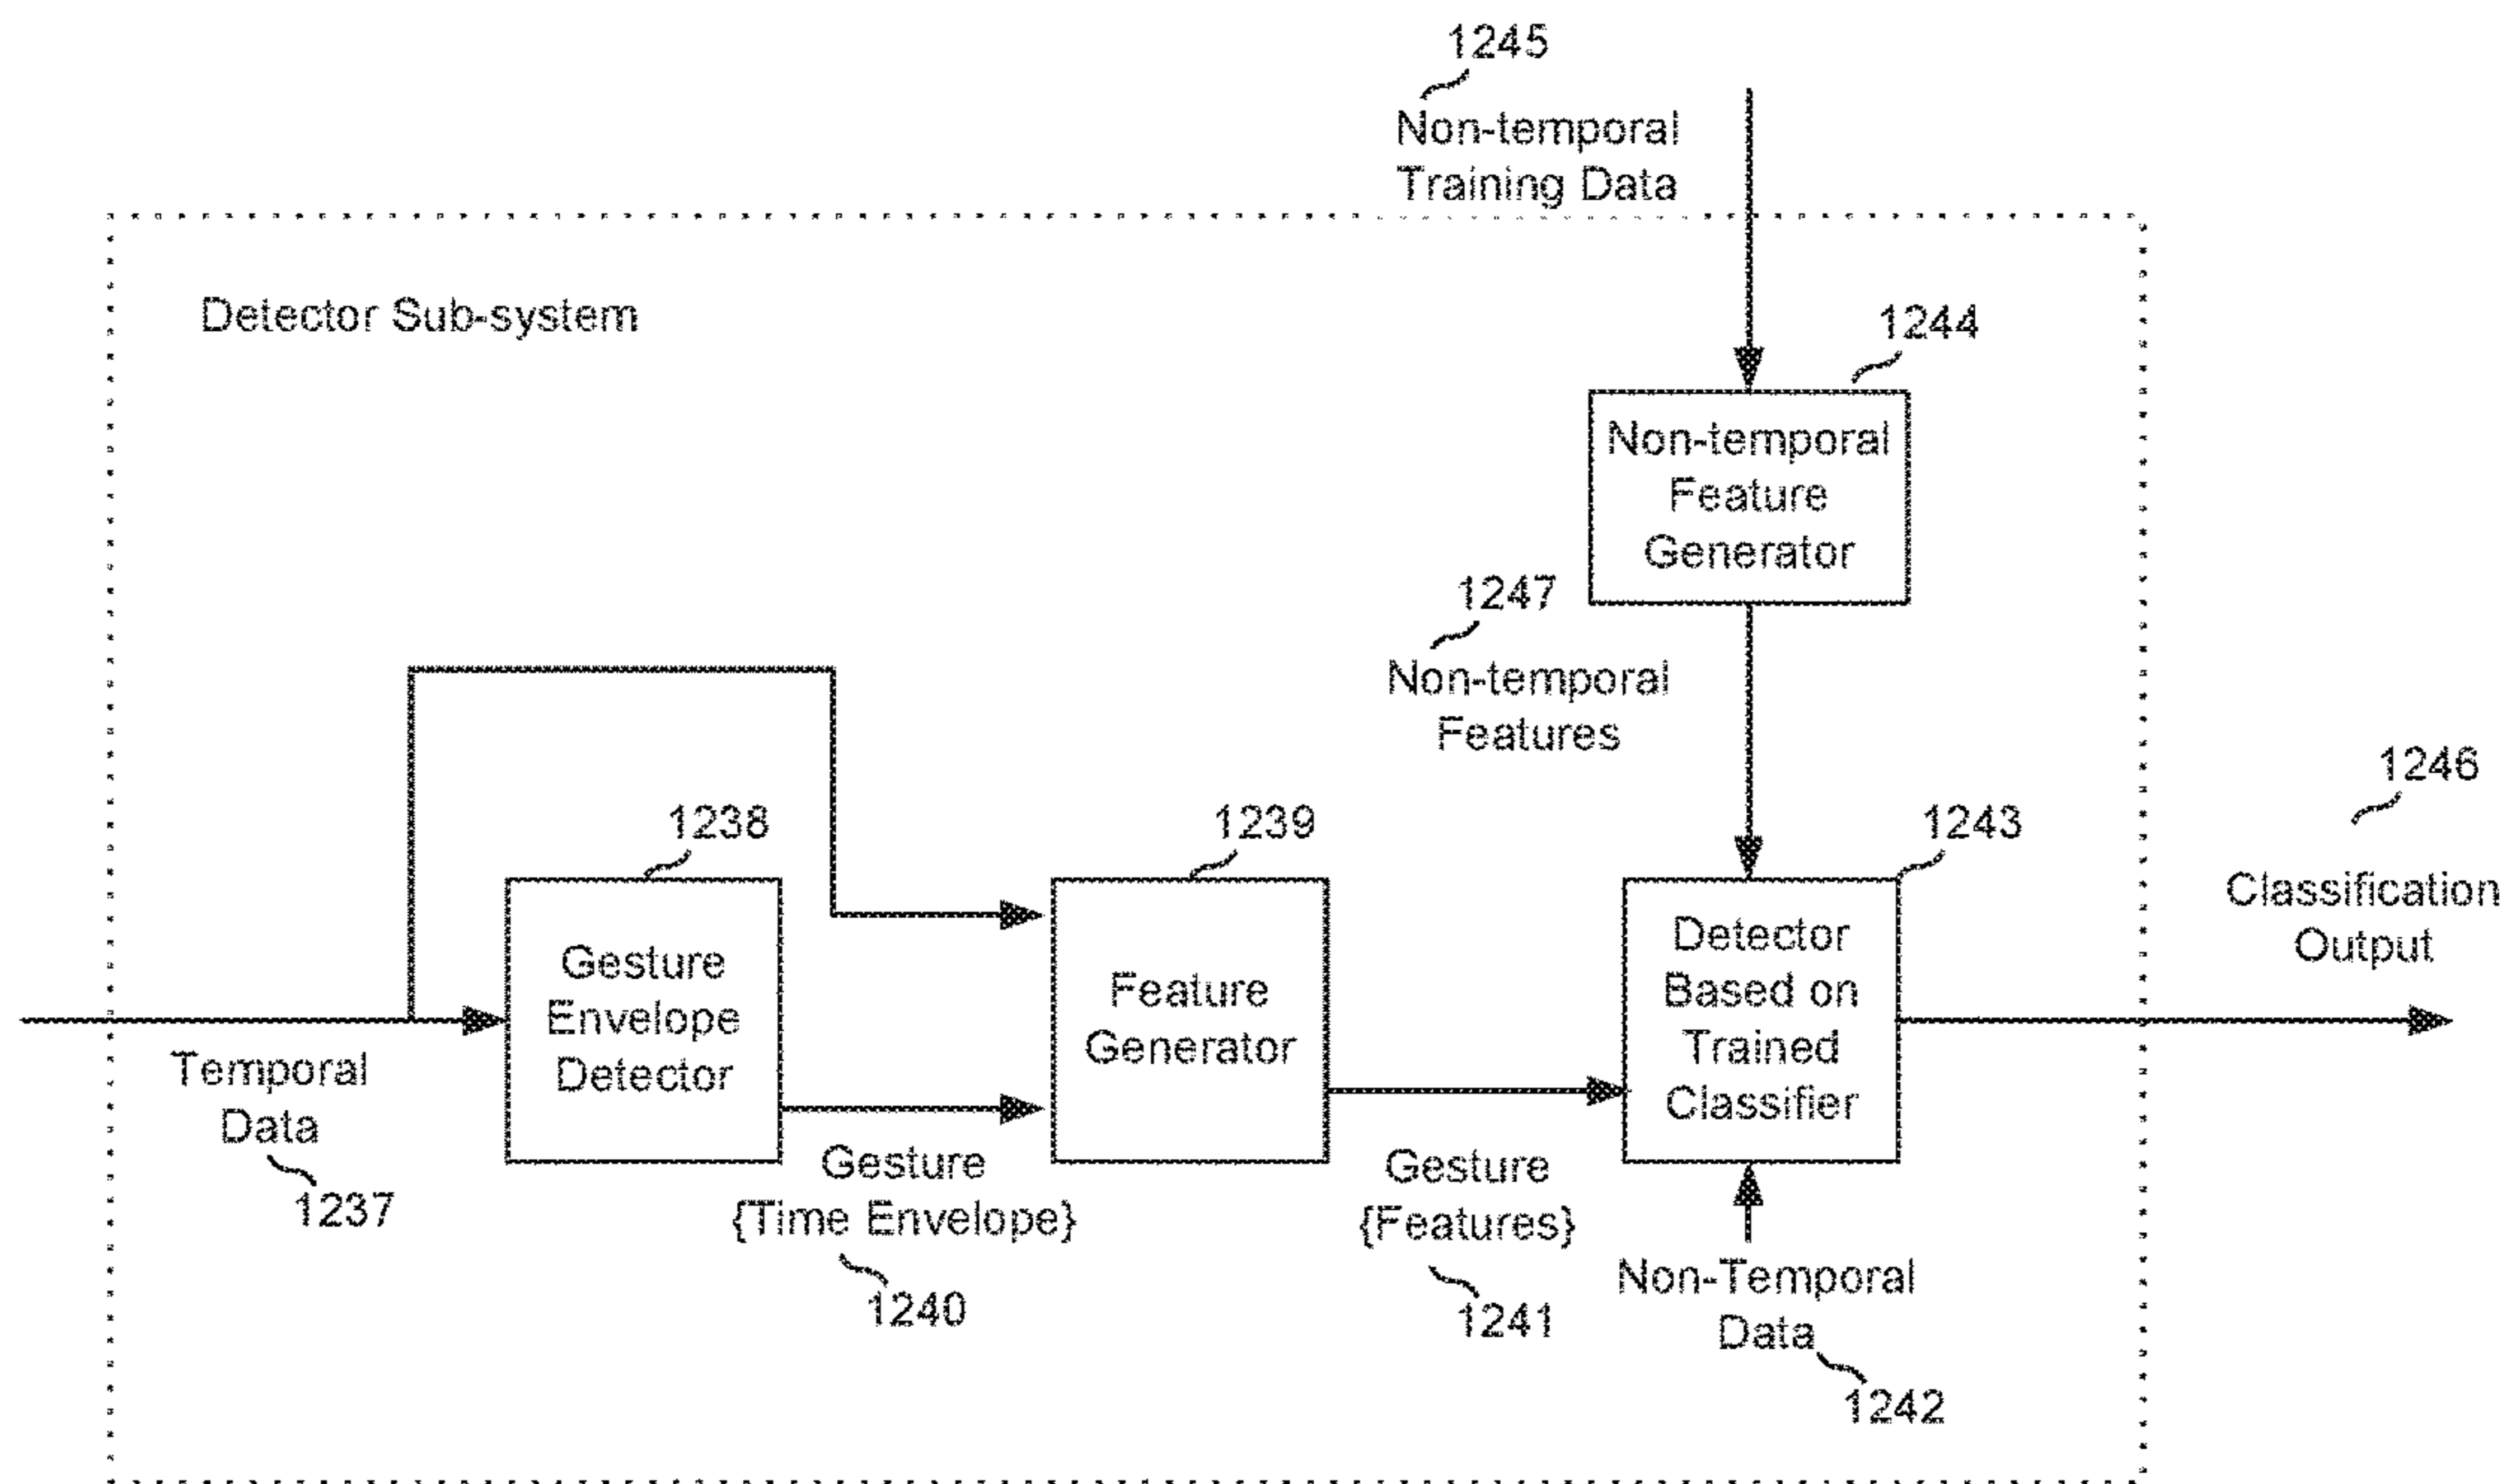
1245
Non-temporal Training Data

Detector Sub-system

1244
Non-temporal Feature Generator

1247
Non-temporal Features

1246
Classification Output

1238
Gesture Envelope Detector

1239
Feature Generator

1243
Detector Based on Trained Classifier

Temporal Data
1237

Gesture {Time Envelope}
1240

Gesture {Features}
1241

Non-Temporal Data
1242